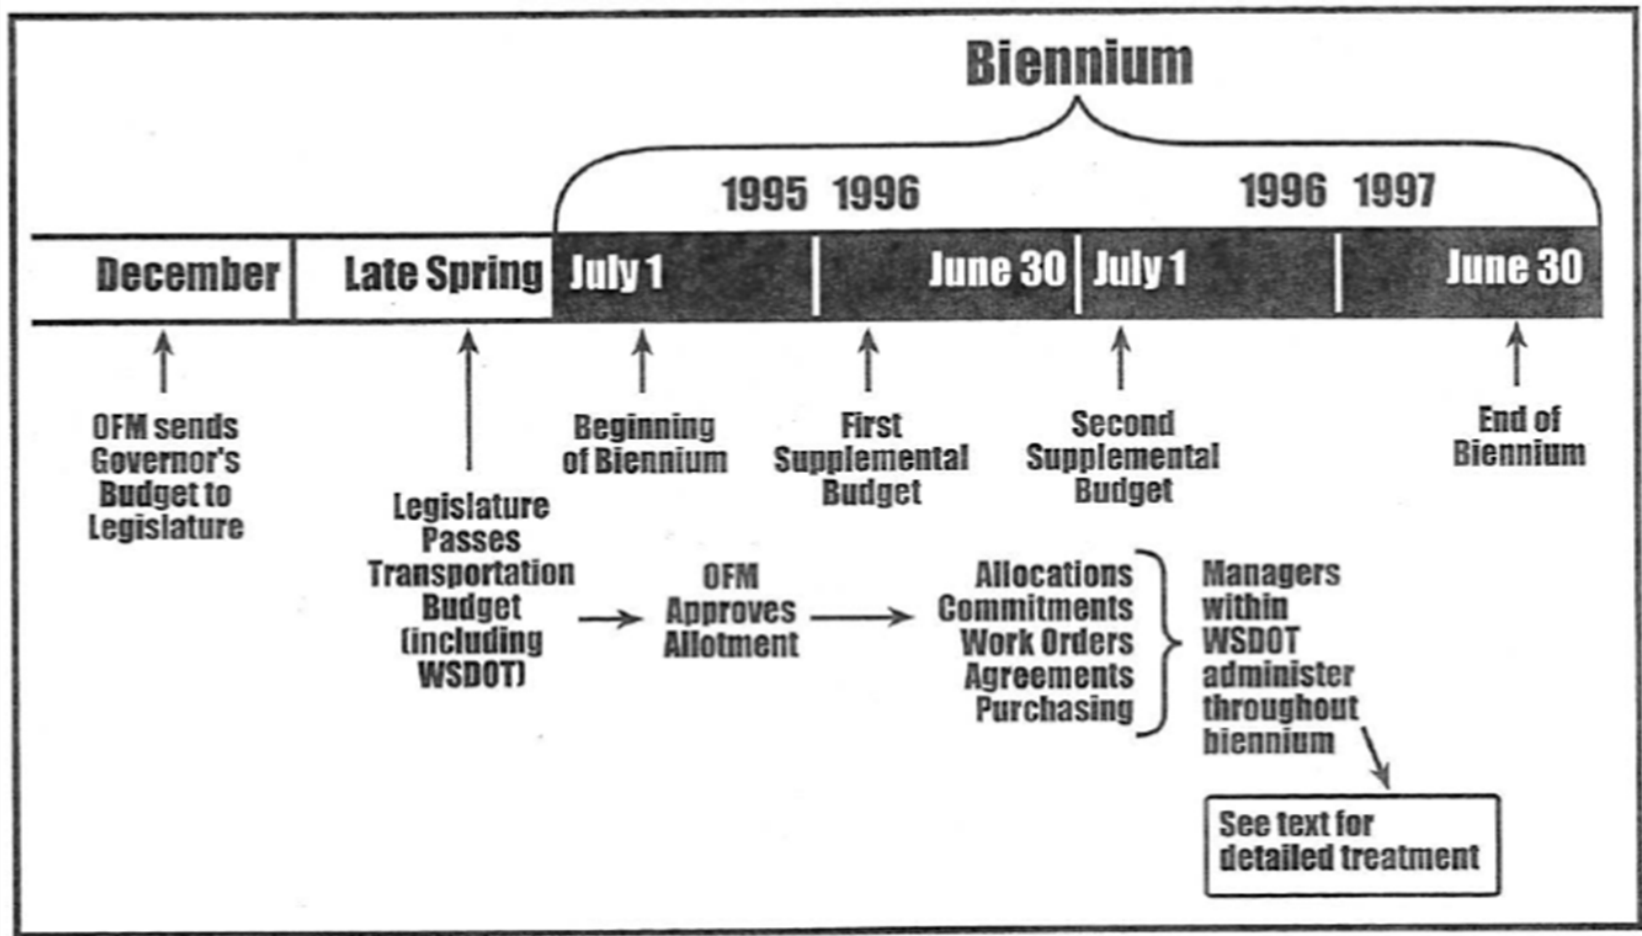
Biennium

1995 1996

1996 1997

December

Late Spring

July 1

June 30

July 1

June 30

OFM sends Governor's Budget to Legislature

Legislature Passes Transportation Budget (including WSDOT)

Beginning of Biennium

First Supplemental Budget

Second Supplemental Budget

End of Biennium

OFM Approves Allotment

Allocations Commitments Work Orders Agreements Purchasing

Managers within WSDOT administer throughout biennium

See text for detailed treatment